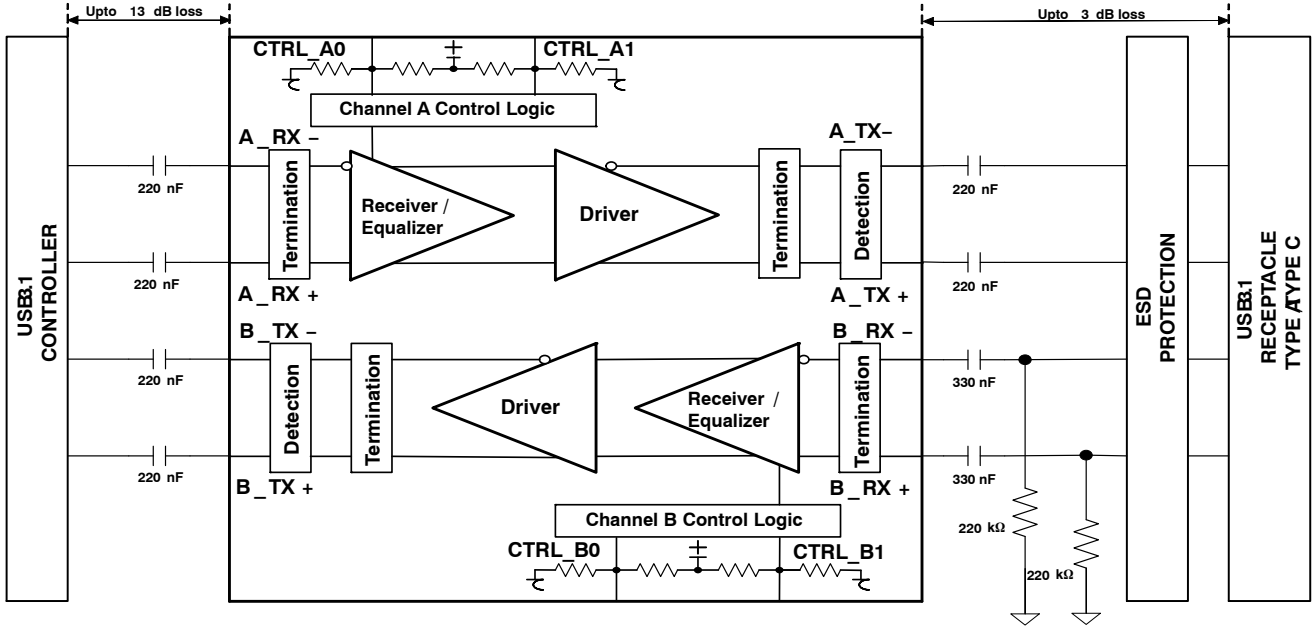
Upto 13 dB loss

Upto 3 dB loss

USB3.1 CONTROLLER

CTRL_A0

CTRL_A1

Channel A Control Logic

A _RX –

A_TX–

220 nF

Termination

Receiver / Equalizer

Driver

Termination

Detection

220 nF

220 nF

A _RX +

A _TX +

220 nF

B _TX –

B _RX –

220 nF

Detection

Termination

Driver

Receiver / Equalizer

Termination

330 nF

220 nF

B _TX +

B _RX +

330 nF

Channel B Control Logic

CTRL_B0

CTRL_B1

220 kΩ

220 kΩ

ESD PROTECTION

USB3.1 RECEPTACLE TYPE A/TYPE C